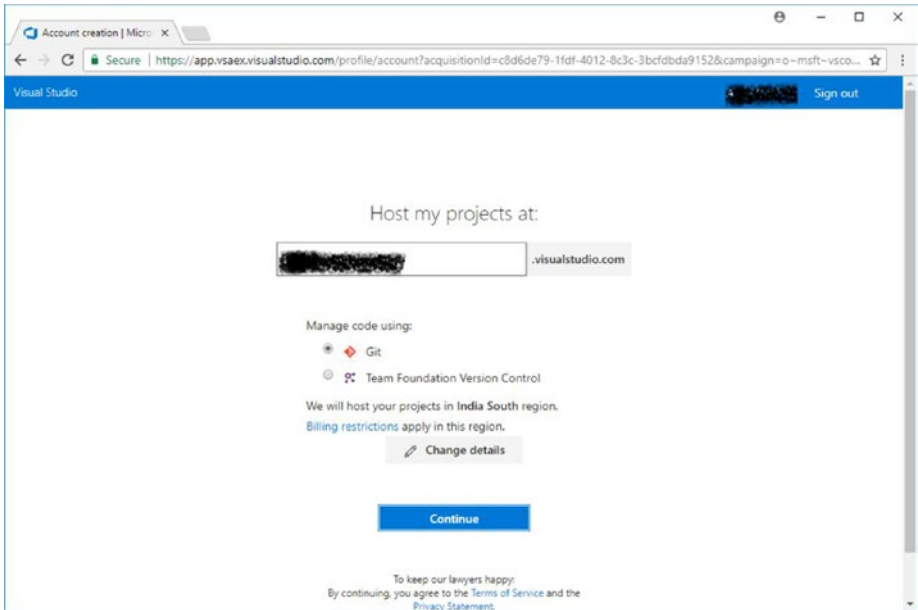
Account creation | Micro ×

Secure | https://app.vsaex.visualstudio.com/profile/account?acquisitionId=c8d6de79-1fdf-4012-8c3c-3bcfdbda9152&campaign=o~msft~vsco...

Visual Studio

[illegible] Sign out

Host my projects at:

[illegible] .visualstudio.com

Manage code using:

Git

Team Foundation Version Control

We will host your projects in **India South** region.

Billing restrictions apply in this region.

Change details

Continue

To keep our lawyers happy:
By continuing, you agree to the Terms of Service and the Privacy Statement.